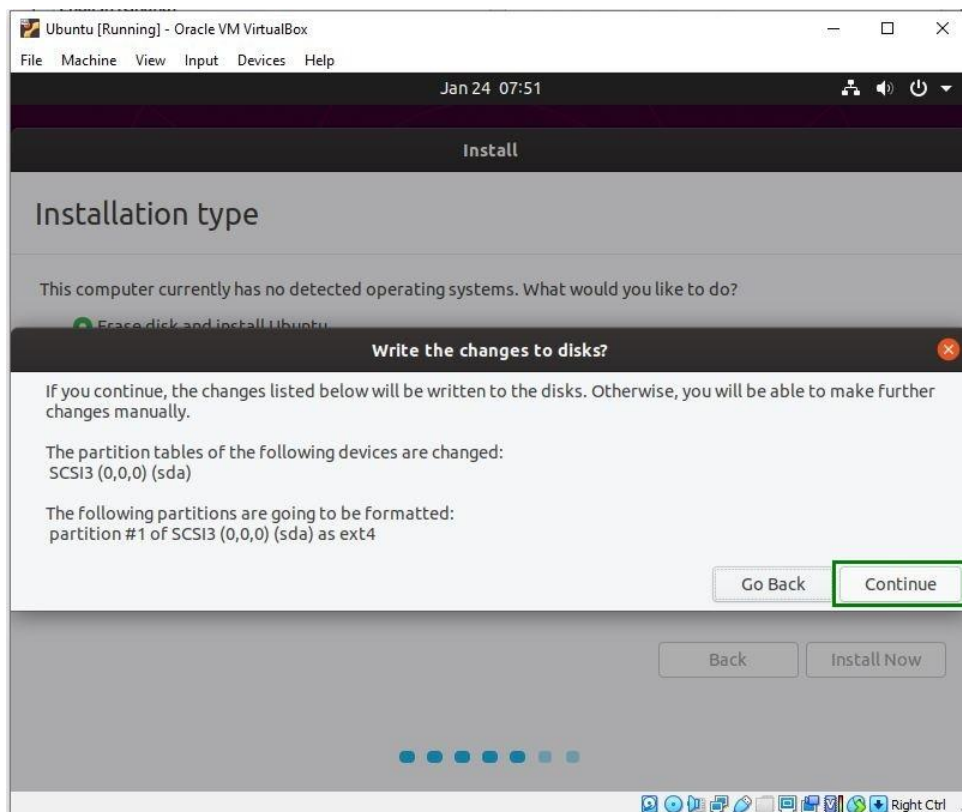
Ubuntu [Running] - Oracle VM VirtualBox

File Machine View Input Devices Help

Jan 24 07:51

Install

Installation type

This computer currently has no detected operating systems. What would you like to do?

Erase disk and install Ubuntu

Write the changes to disks?

If you continue, the changes listed below will be written to the disks. Otherwise, you will be able to make further changes manually.

The partition tables of the following devices are changed:
SCSI3 (0,0,0) (sda)

The following partitions are going to be formatted:
partition #1 of SCSI3 (0,0,0) (sda) as ext4

Go Back Continue

Back Install Now

Right Ctrl